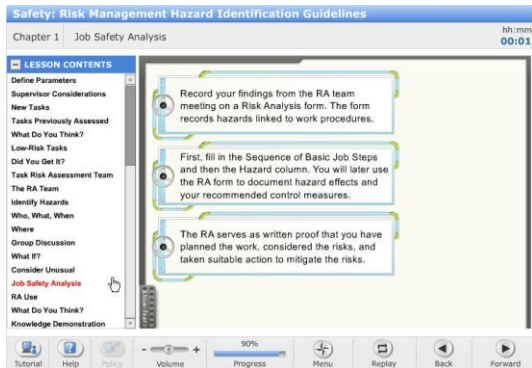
Safety: Risk Management Hazard Identification Guidelines

Chapter 1 Job Safety Analysis

hh:mm
00:01

LESSON CONTENTS

Define Parameters
Supervisor Considerations
New Tasks
Tasks Previously Assessed
What Do You Think?
Low-Risk Tasks
Did You Get It?
Task Risk Assessment Team
The RA Team
Identify Hazards
Who, What, When
Where
Group Discussion
What If?
Consider Unusual
Job Safety Analysis
RA Use
What Do You Think?
Knowledge Demonstration

Record your findings from the RA team meeting on a Risk Analysis form. The form records hazards linked to work procedures.

First, fill in the Sequence of Basic Job Steps and then the Hazard column. You will later use the RA form to document hazard effects and your recommended control measures.

The RA serves as written proof that you have planned the work, considered the risks, and taken suitable action to mitigate the risks.

Tutorial Help Policy Volume 90% Progress Menu Replay Back Forward